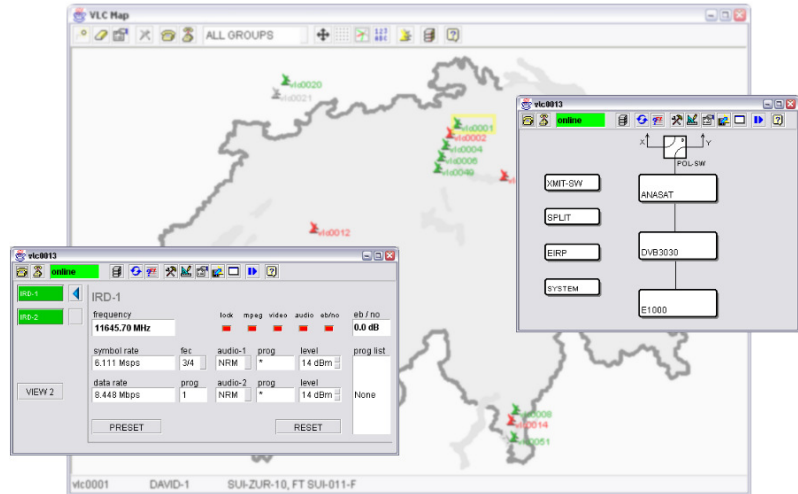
VLC Map

ALL GROUPS

vlc0020
vlc0021
vlc0001
vlc0002
vlc0004
vlc0006
vlc0049
vlc0012
vlc0008
vlc0014
vlc0051

vlc0013

online

X
Y
POL-SW

XMIT-SW
ANASAT
SPLIT
EIRP
DVB3030
SYSTEM
E1000

vlc0013

online

IRD-1
IRD-2
VIEW 2

IRD-1

frequency
11645.70 MHz
lock
mpeg
video
audio
eb/no
eb / no
0.0 dB

| symbol rate | fec | audio-1 | prog | level | prog list |
|---|---|---|---|---|---|
| 6.111 Msps | 3/4 | NRM | * | 14 dBm | |
| data rate | prog | audio-2 | prog | level | |
| 8.448 Mbps | 1 | NRM | * | 14 dBm | None |

PRESET
RESET

vlc0001
DAVID-1
SUI-ZUR-10, FT SUI-011-F